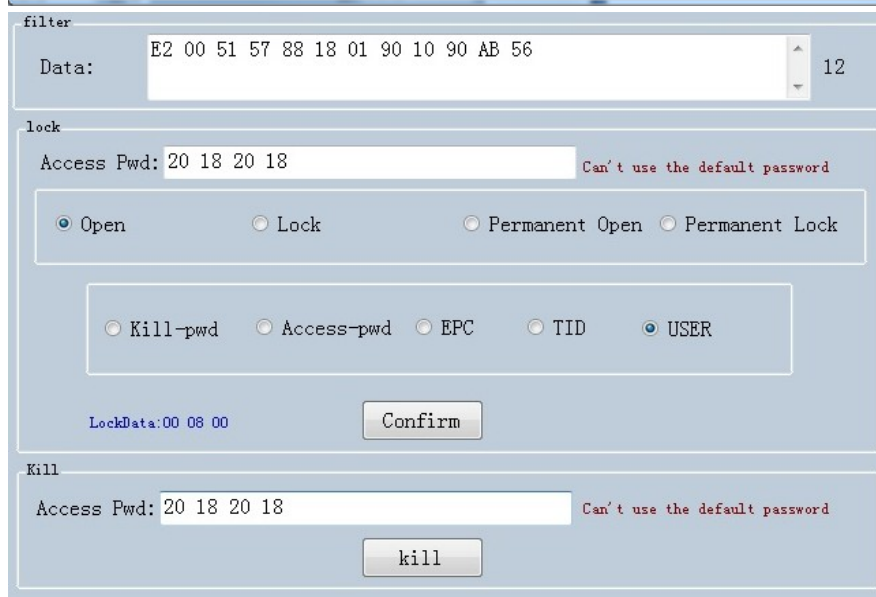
filter

Data: E2 00 51 57 88 18 01 90 10 90 AB 56 12

lock

Access Pwd: 20 18 20 18 Can't use the default password

Open Lock Permanent Open Permanent Lock

Kill-pwd Access-pwd EPC TID USER

LockData:00 08 00

Confirm

Kill

Access Pwd: 20 18 20 18 Can't use the default password

kill